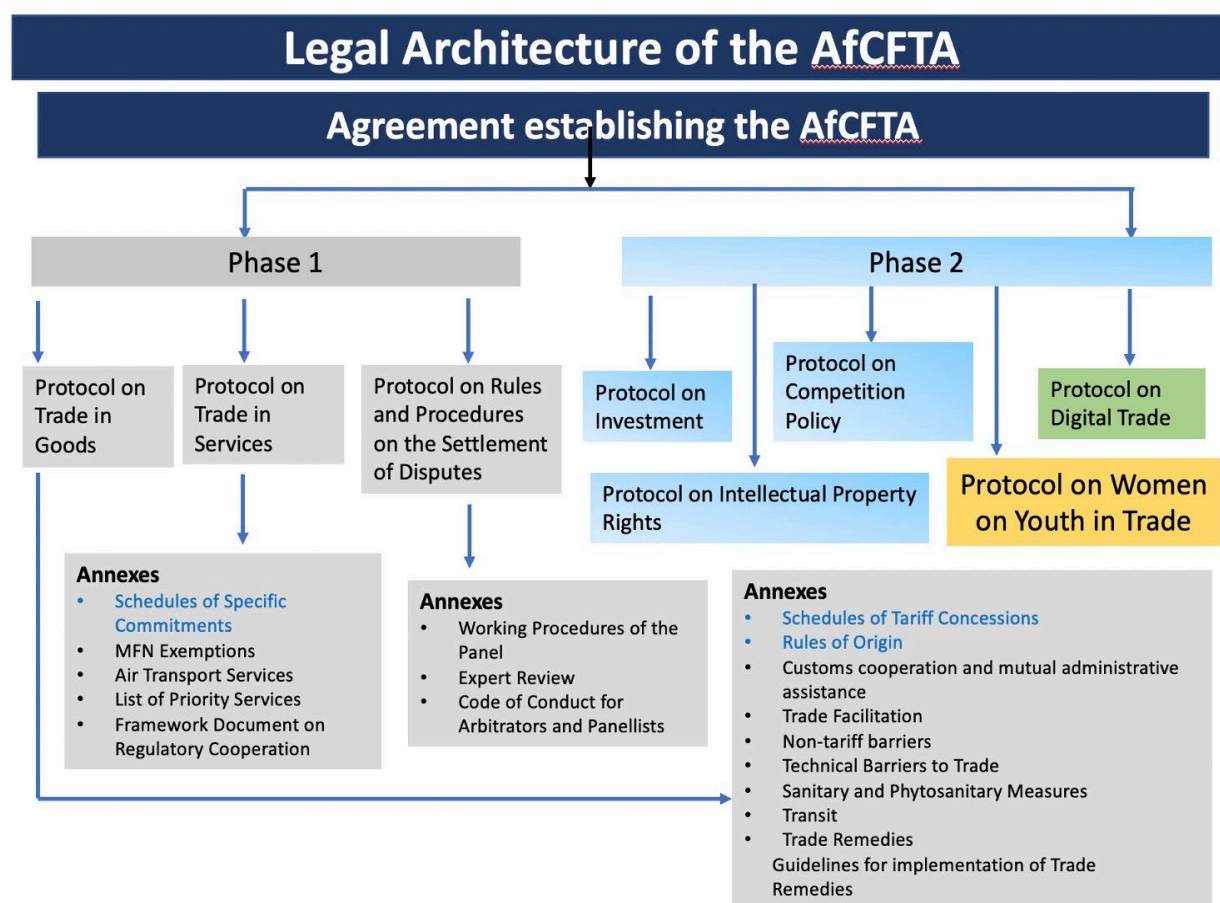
Legal Architecture of the AfCFTA

Agreement establishing the AfCFTA

Phase 1

Phase 2

Protocol on Trade in Goods

Protocol on Trade in Services

Protocol on Rules and Procedures on the Settlement of Disputes

Protocol on Investment

Protocol on Competition Policy

Protocol on Digital Trade

Protocol on Intellectual Property Rights

Protocol on Women on Youth in Trade

Annexes
- Schedules of Specific Commitments
- MFN Exemptions
- Air Transport Services
- List of Priority Services
- Framework Document on Regulatory Cooperation

Annexes
- Working Procedures of the Panel
- Expert Review
- Code of Conduct for Arbitrators and Panellists

Annexes
- Schedules of Tariff Concessions
- Rules of Origin
- Customs cooperation and mutual administrative assistance
- Trade Facilitation
- Non-tariff barriers
- Technical Barriers to Trade
- Sanitary and Phytosanitary Measures
- Transit
- Trade Remedies

Guidelines for implementation of Trade Remedies